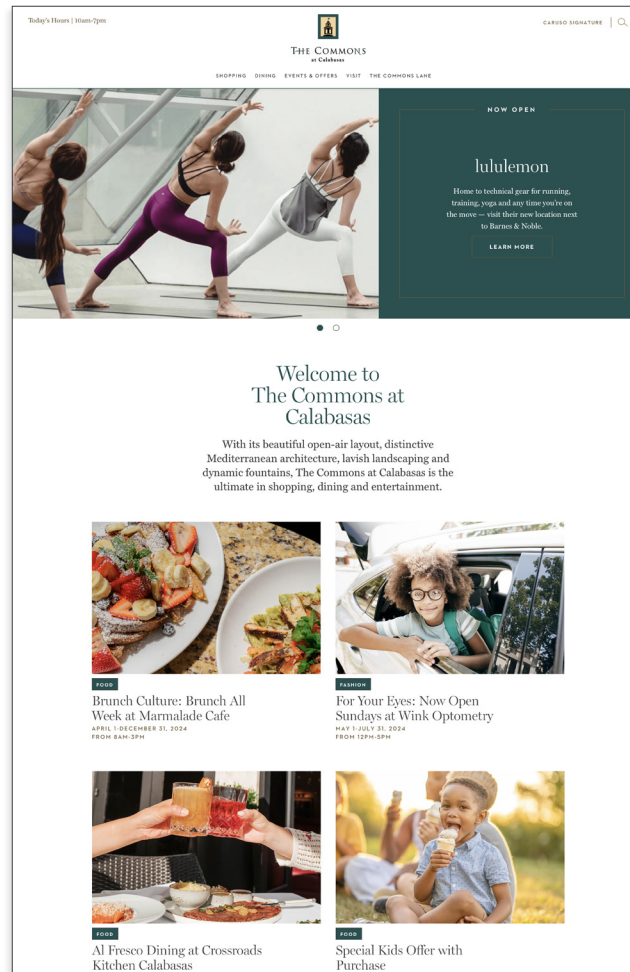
Today's Hours | 10am-7pm

THE COMMONS
at Calabasas

CARUSO SIGNATURE

SHOPPING DINING EVENTS & OFFERS VISIT THE COMMONS LANE

NOW OPEN

lululemon

Home to technical gear for running, training, yoga and any time you're on the move — visit their new location next to Barnes & Noble.

LEARN MORE

Welcome to The Commons at Calabasas

With its beautiful open-air layout, distinctive Mediterranean architecture, lavish landscaping and dynamic fountains, The Commons at Calabasas is the ultimate in shopping, dining and entertainment.

FOOD

Brunch Culture: Brunch All Week at Marmalade Cafe

APRIL 1-DECEMBER 31, 2024
FROM 8AM-3PM

FASHION

For Your Eyes: Now Open Sundays at Wink Optometry

MAY 1-JULY 31, 2024
FROM 12PM-5PM

FOOD

Al Fresco Dining at Crossroads Kitchen Calabasas

FOOD

Special Kids Offer with Purchase